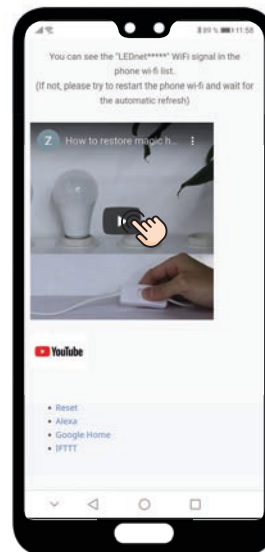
89% 11:58

You can see the "LEDnet*****" WiFi signal in the phone wi-fi list.
(If not, please try to restart the phone wi-fi and wait for the automatic refresh)

Z How to restore magic h...

YouTube

- Reset
- Alexa
- Google Home
- IFTTT